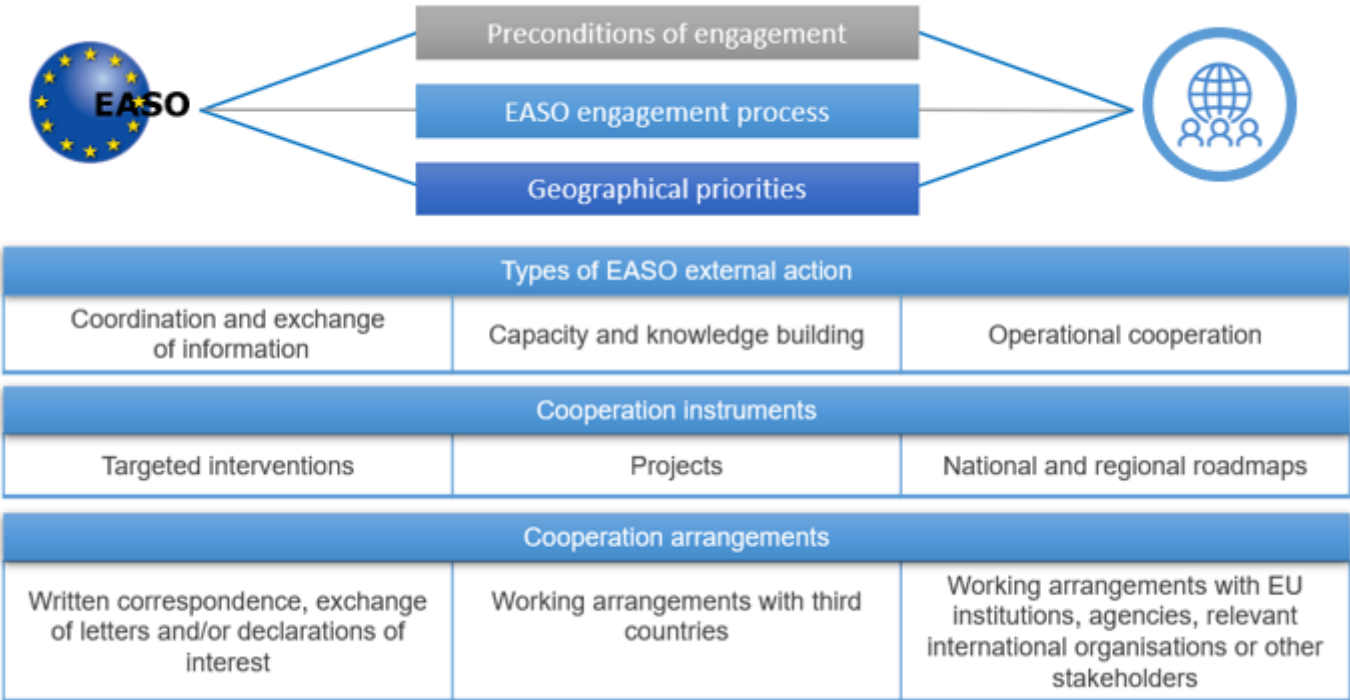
EASO

Preconditions of engagement

EASO engagement process

Geographical priorities

| Types of EASO external action | | |
|---|---|---|
| Coordination and exchange of information | Capacity and knowledge building | Operational cooperation |

| Cooperation instruments | | |
|---|---|---|
| Targeted interventions | Projects | National and regional roadmaps |

| Cooperation arrangements | | |
|---|---|---|
| Written correspondence, exchange of letters and/or declarations of interest | Working arrangements with third countries | Working arrangements with EU institutions, agencies, relevant international organisations or other stakeholders |